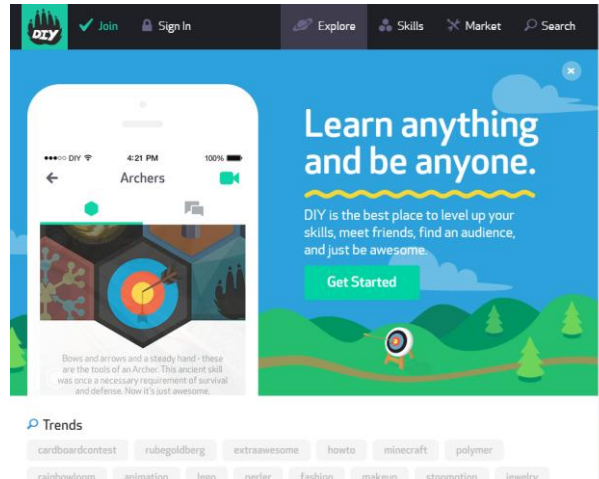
DIY Join Sign In Explore Skills Market Search

●●●○○ DIY 4:21 PM 100%

Archers

Bows and arrows and a steady hand - these are the tools of an Archer. This ancient skill was once a necessary requirement of survival and defense. Now it's just awesome.

Learn anything and be anyone.

DIY is the best place to level up your skills, meet friends, find an audience, and just be awesome.

Get Started

Trends

cardboardcontest rubegoldberg extraawesome howto minecraft polymer

rainbowloom animation lego perler fashion makeup stopmotion jewelry